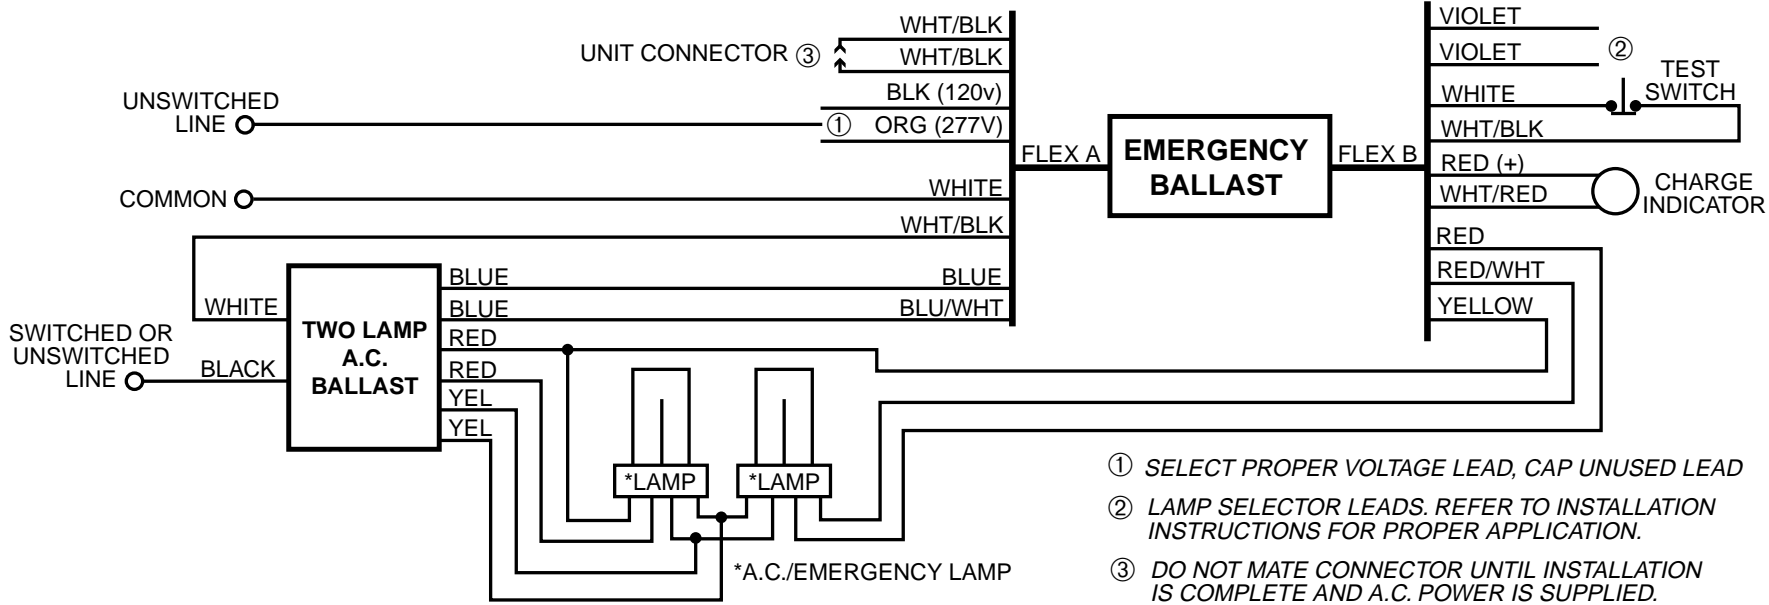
UNIT CONNECTOR ③

WHT/BLK
WHT/BLK
BLK (120v)
① ORG (277V)
WHITE
WHT/BLK
BLUE
BLU/WHT

UNSWITCHED LINE

COMMON

FLEX A

EMERGENCY BALLAST

FLEX B

VIOLET
VIOLET
②
WHITE
WHT/BLK
RED (+)
WHT/RED
RED
RED/WHT
YELLOW

TEST SWITCH

CHARGE INDICATOR

WHITE

TWO LAMP A.C. BALLAST

BLUE
BLUE
RED
RED
YEL
YEL

SWITCHED OR UNSWITCHED LINE

BLACK

*LAMP
*LAMP

*A.C./EMERGENCY LAMP

① SELECT PROPER VOLTAGE LEAD, CAP UNUSED LEAD

② LAMP SELECTOR LEADS. REFER TO INSTALLATION INSTRUCTIONS FOR PROPER APPLICATION.

③ DO NOT MATE CONNECTOR UNTIL INSTALLATION IS COMPLETE AND A.C. POWER IS SUPPLIED.